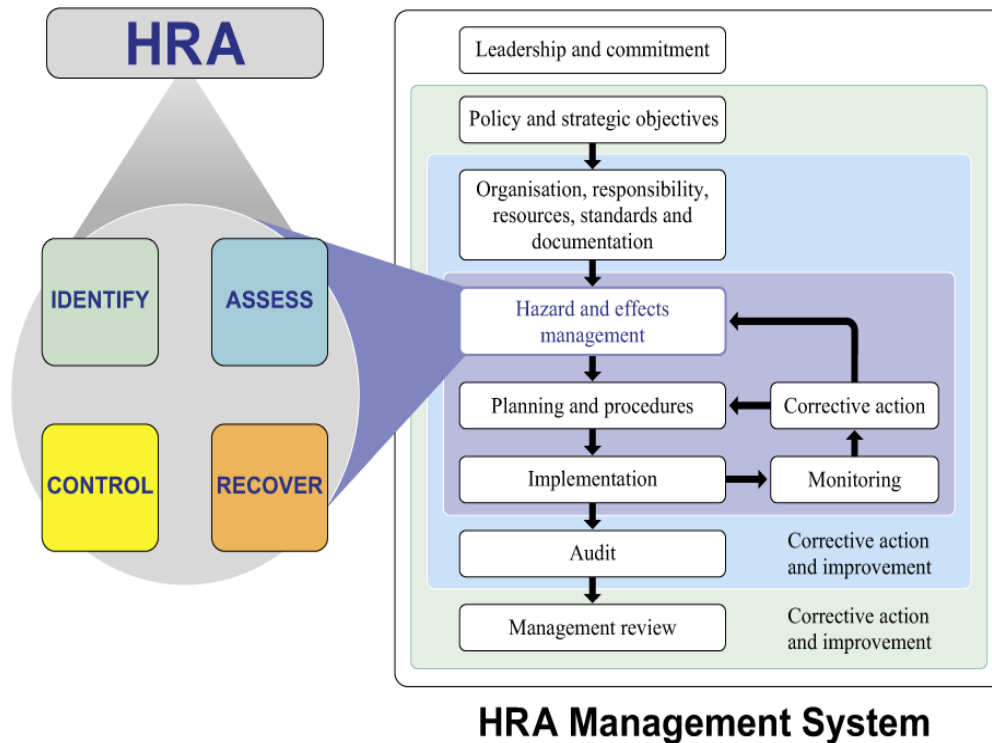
HRA

IDENTIFY

ASSESS

CONTROL

RECOVER

Leadership and commitment

Policy and strategic objectives

Organisation, responsibility, resources, standards and documentation

Hazard and effects management

Planning and procedures

Corrective action

Implementation

Monitoring

Audit

Corrective action and improvement

Management review

Corrective action and improvement

HRA Management System